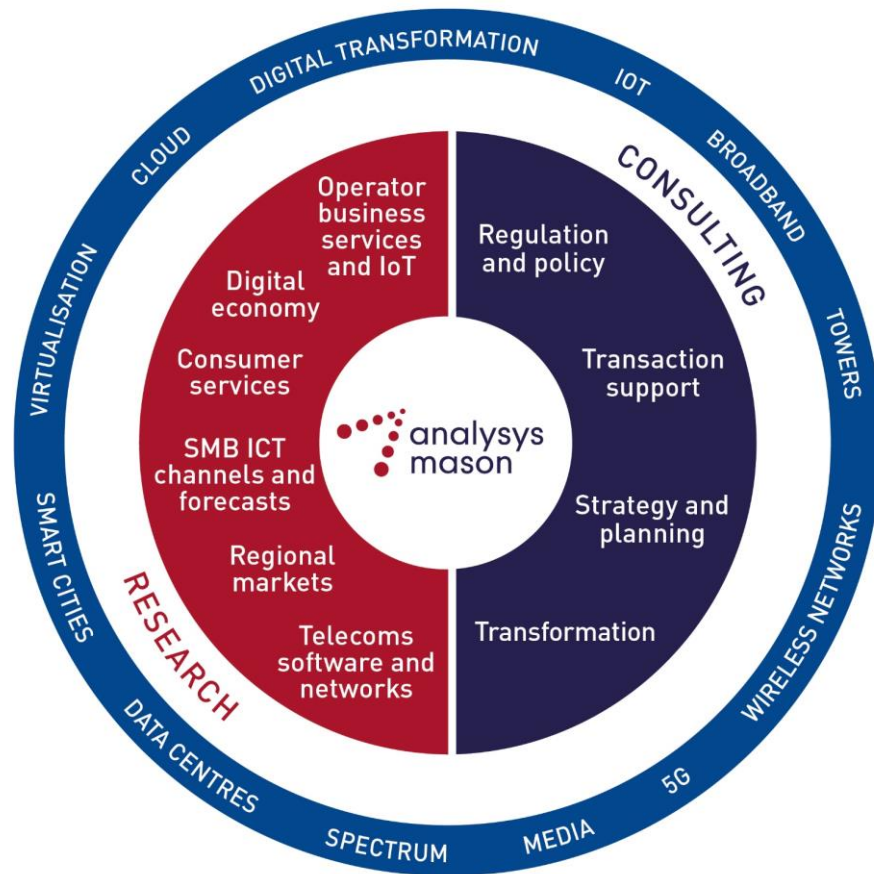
DIGITAL TRANSFORMATION
IOT
BROADBAND
TOWERS
WIRELESS NETWORKS
5G
MEDIA
SPECTRUM
DATA CENTRES
SMART CITIES
VIRTUALISATION
CLOUD

CONSULTING

Regulation and policy

Transaction support

Strategy and planning

Transformation

RESEARCH

Operator business services and IoT

Digital economy

Consumer services

SMB ICT channels and forecasts

Regional markets

Telecoms software and networks

analysys mason